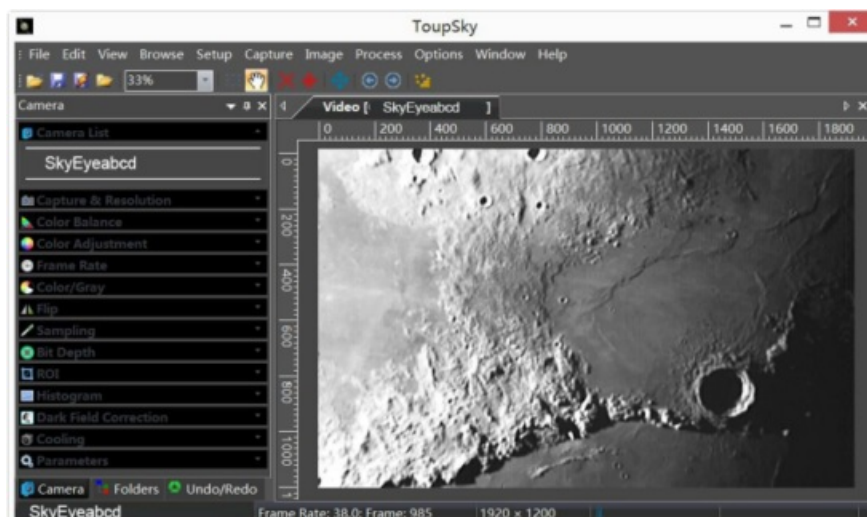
ToupSky

File Edit View Browse Setup Capture Image Process Options Window Help

33%

Camera

Video [ SkyEyeabcd ]

0 200 400 600 800 1000 1200 1400 1600 1800

0 200 400 600 800 1000

Camera List

SkyEyeabcd

Capture & Resolution

Color Balance

Color Adjustment

Frame Rate

Color/Gray

Flip

Sampling

Bit Depth

ROI

Histogram

Dark Field Correction

Cooling

Parameters

Camera Folders Undo/Redo

SkyEyeabcd

Frame Rate: 38.0; Frame: 985

1920 × 1200